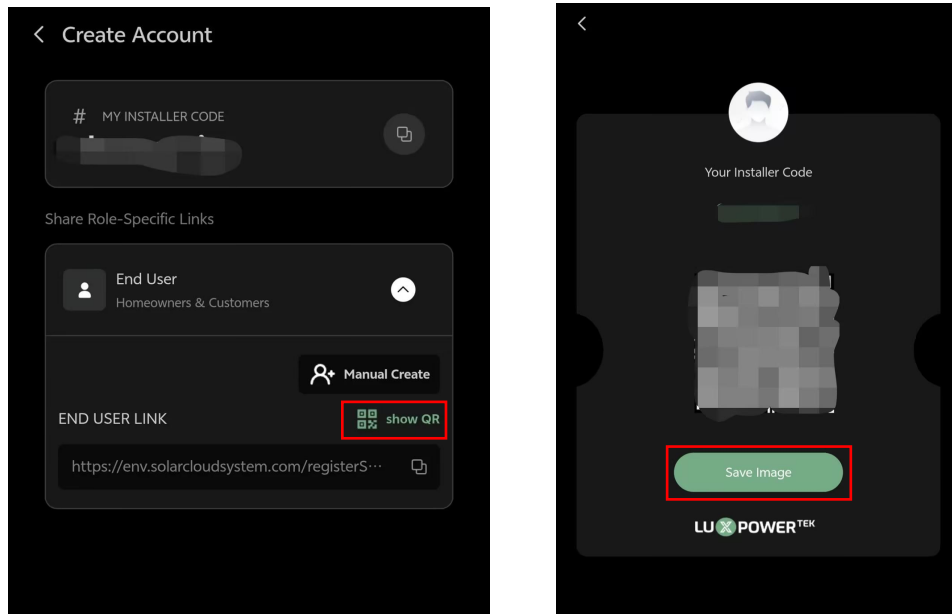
Create Account

# MY INSTALLER CODE

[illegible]

Share Role-Specific Links

End User
Homeowners & Customers

Manual Create

END USER LINK

show QR

https://env.solarcloudsystem.com/registerS···

Your Installer Code

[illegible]

Save Image

LUXPOWERTEK